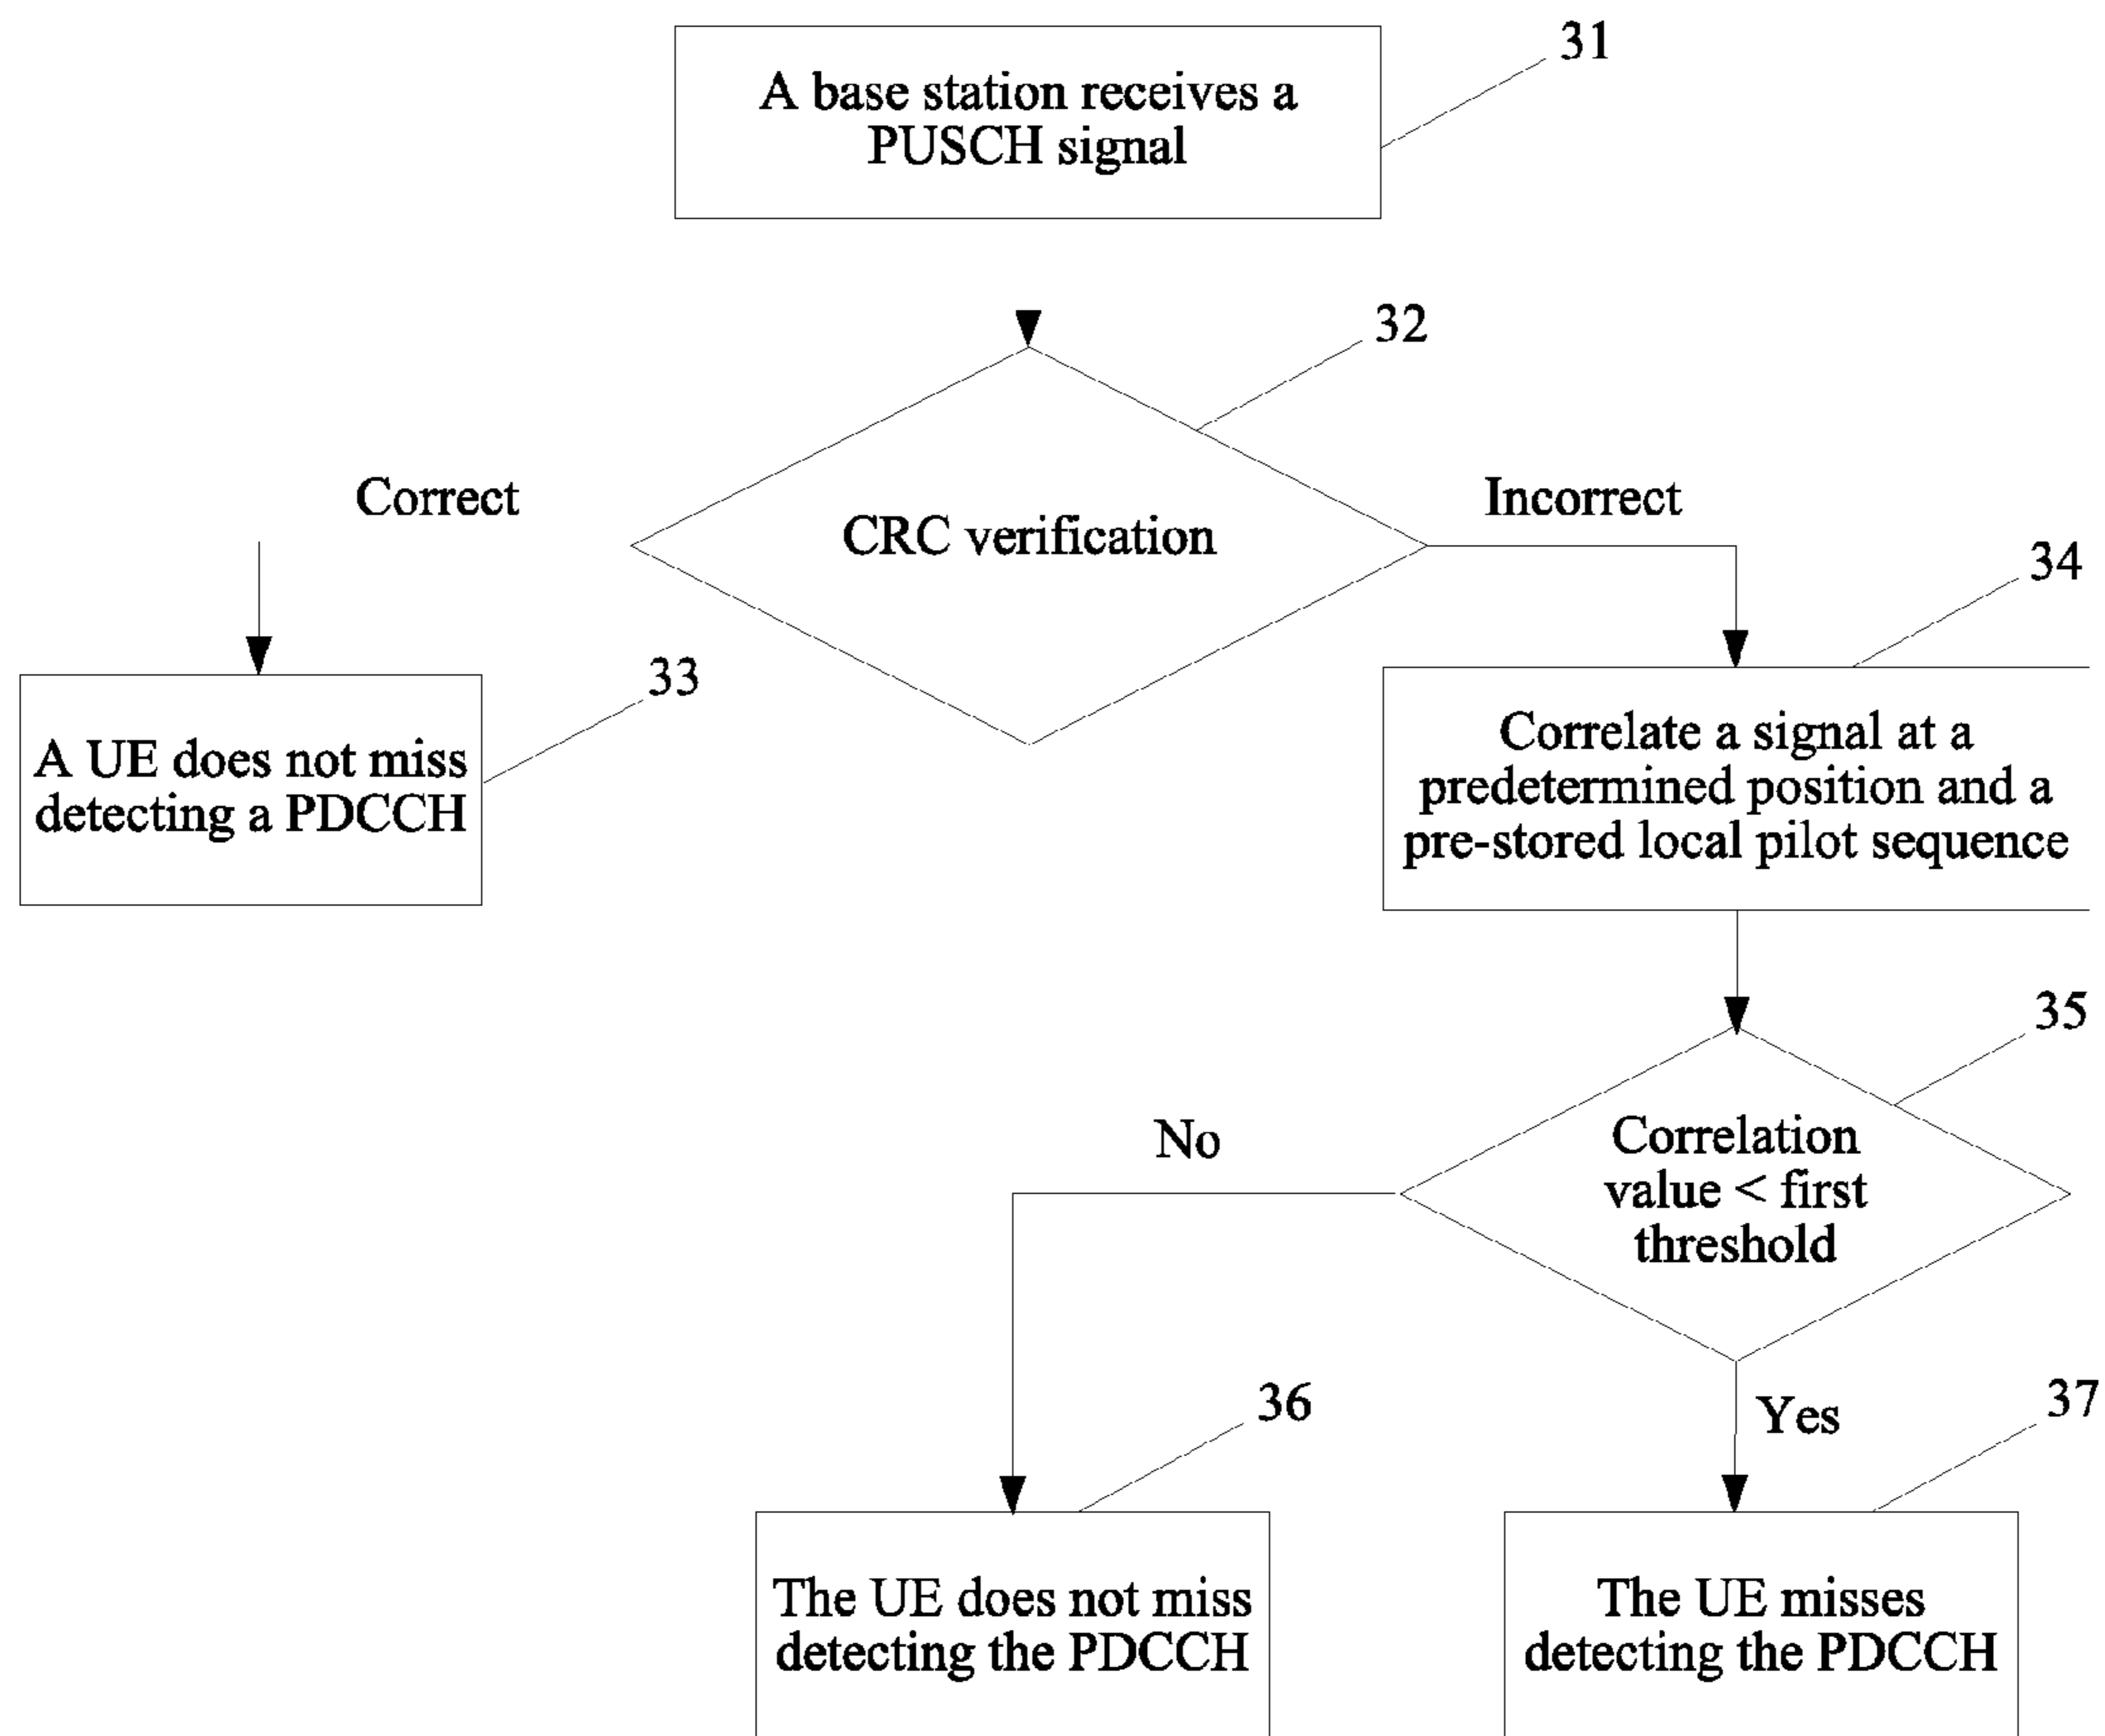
A base station receives a PUSCH signal

31

32

CRC verification

Correct

Incorrect

34

33

A UE does not miss detecting a PDCCH

Correlate a signal at a predetermined position and a pre-stored local pilot sequence

35

Correlation value < first threshold

No

Yes

36

37

The UE does not miss detecting the PDCCH

The UE misses detecting the PDCCH